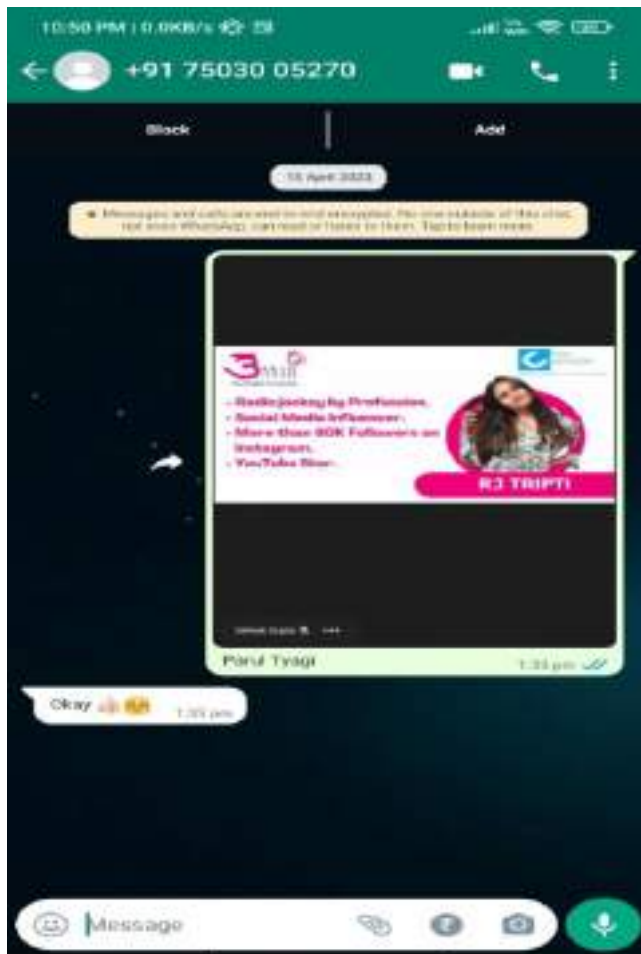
10:50 PM | 0.0KB/s

+91 75030 05270

Block

Add

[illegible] April 2023

Messages and calls are end-to-end encrypted. No one outside of this chat, not even WhatsApp, can read or listen to them. Tap to learn more.

- Radio Jockey by Profession.
- Social Media Influencer.
- More than 80K Followers on Instagram.
- YouTube Star.

RJ TRIPTI

Parul Tyagi

1:33 pm

Okay 👍

1:35 pm

Message